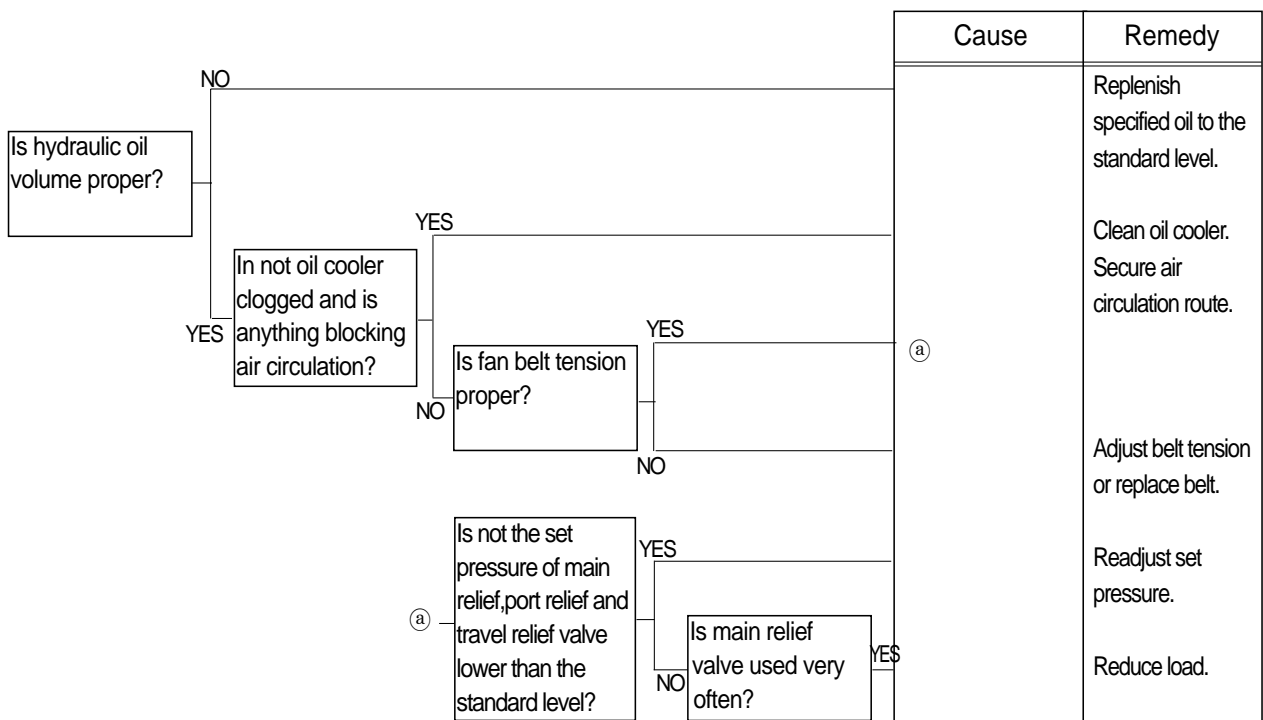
| Cause | Remedy |
|---|---|
| | Replenish specified oil to the standard level. |
| | Clean oil cooler. Secure air circulation route. |
| ⓐ | |
| | Adjust belt tension or replace belt. |
| | Readjust set pressure. |
| | Reduce load. |

NO

Is hydraulic oil volume proper?

YES

YES

In not oil cooler clogged and is anything blocking air circulation?

YES

NO

Is fan belt tension proper?

NO

ⓐ

Is not the set pressure of main relief,port relief and travel relief valve lower than the standard level?

YES

NO

Is main relief valve used very often?

YES